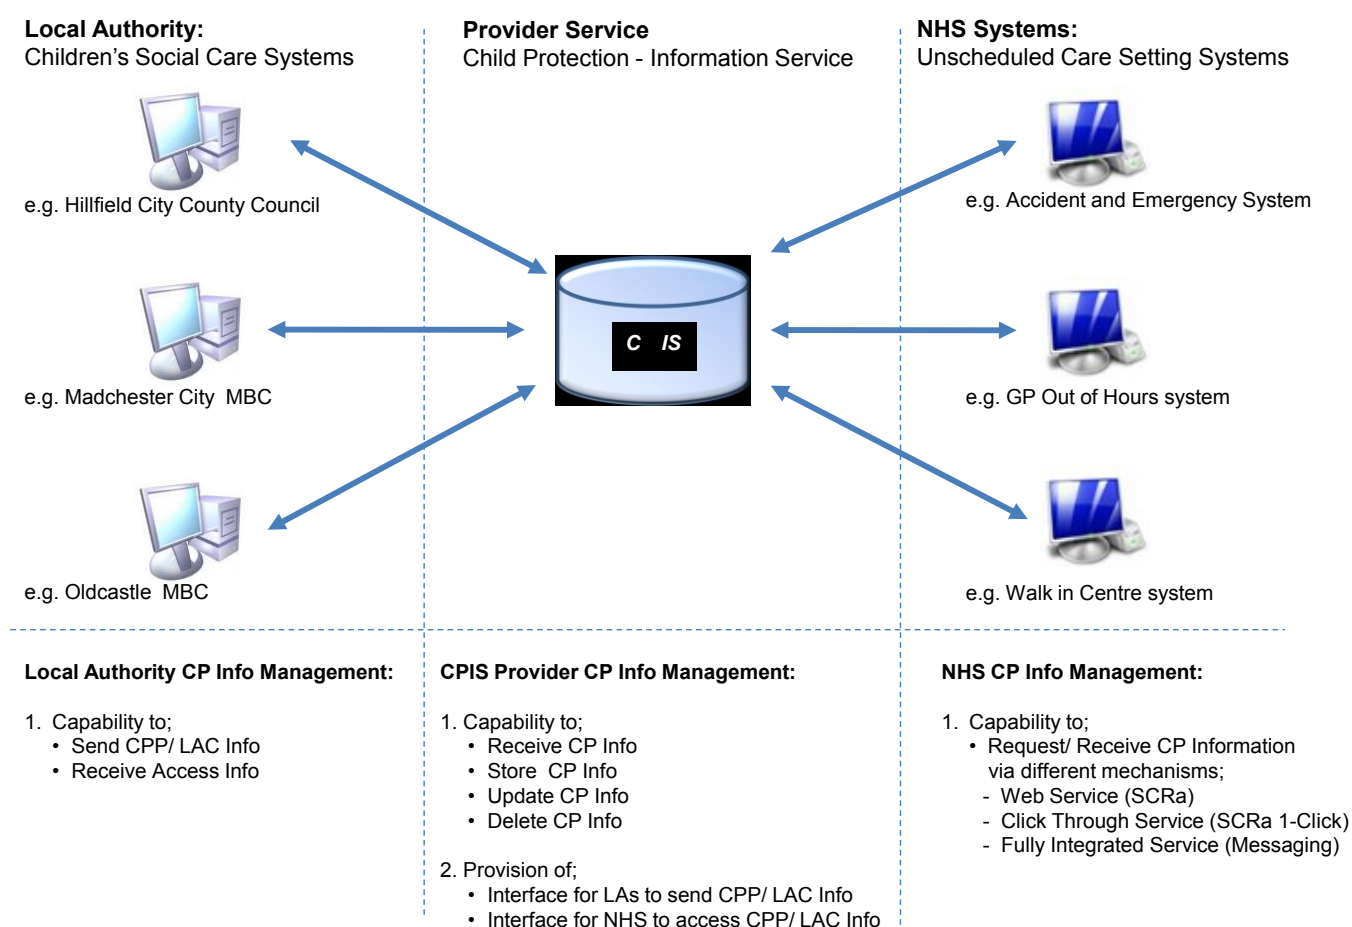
**Local Authority:**
Children's Social Care Systems

e.g. Hillfield City County Council

e.g. Madchester City MBC

e.g. Oldcastle MBC

**Provider Service**
Child Protection - Information Service

C IS

**NHS Systems:**
Unscheduled Care Setting Systems

e.g. Accident and Emergency System

e.g. GP Out of Hours system

e.g. Walk in Centre system

**Local Authority CP Info Management:**

1. Capability to;
- Send CPP/ LAC Info
- Receive Access Info

**CPIS Provider CP Info Management:**

1. Capability to;
- Receive CP Info
- Store CP Info
- Update CP Info
- Delete CP Info

2. Provision of;
- Interface for LAs to send CPP/ LAC Info
- Interface for NHS to access CPP/ LAC Info

**NHS CP Info Management:**

1. Capability to;
- Request/ Receive CP Information via different mechanisms;
- Web Service (SCRa)
- Click Through Service (SCRa 1-Click)
- Fully Integrated Service (Messaging)